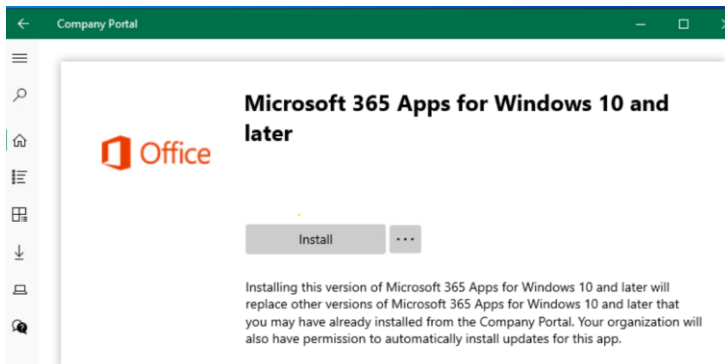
Company Portal

Office

Microsoft 365 Apps for Windows 10 and later

Install

...

Installing this version of Microsoft 365 Apps for Windows 10 and later will replace other versions of Microsoft 365 Apps for Windows 10 and later that you may have already installed from the Company Portal. Your organization will also have permission to automatically install updates for this app.